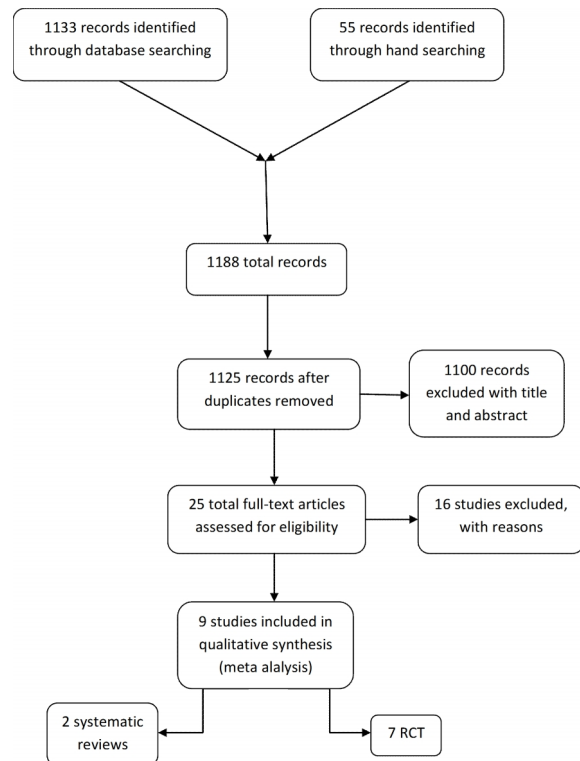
1133 records identified through database searching

55 records identified through hand searching

1188 total records

1125 records after duplicates removed

1100 records excluded with title and abstract

25 total full-text articles assessed for eligibility

16 studies excluded, with reasons

9 studies included in qualitative synthesis (meta alalysis)

2 systematic reviews

7 RCT